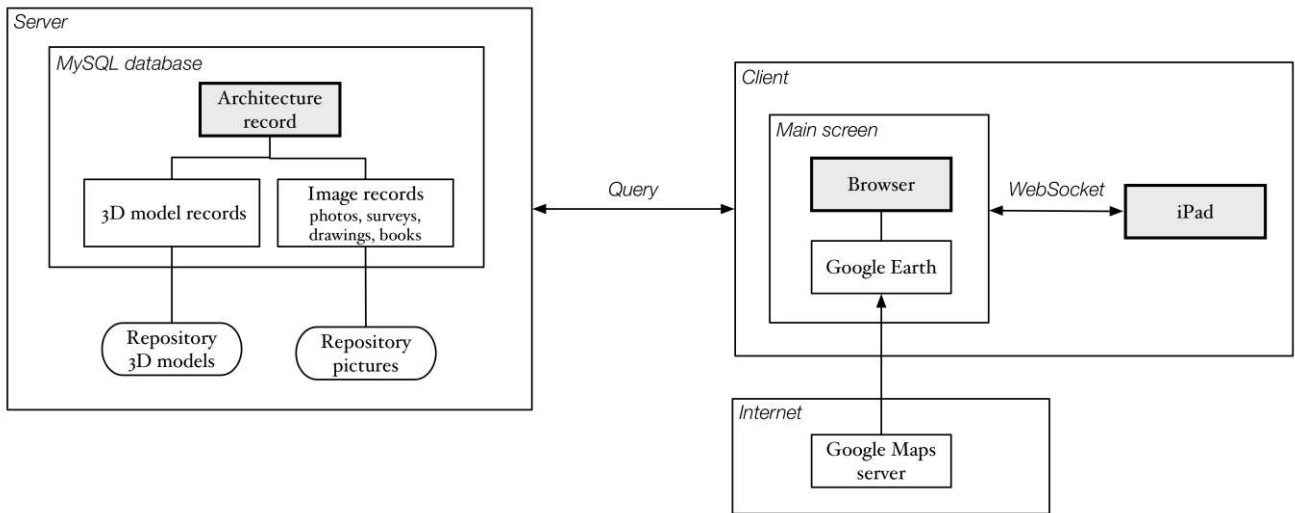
Server

MySQL database

Architecture record

3D model records

Image records photos, surveys, drawings, books

Repository 3D models

Repository pictures

Query

Client

Main screen

Browser

Google Earth

WebSocket

iPad

Internet

Google Maps server